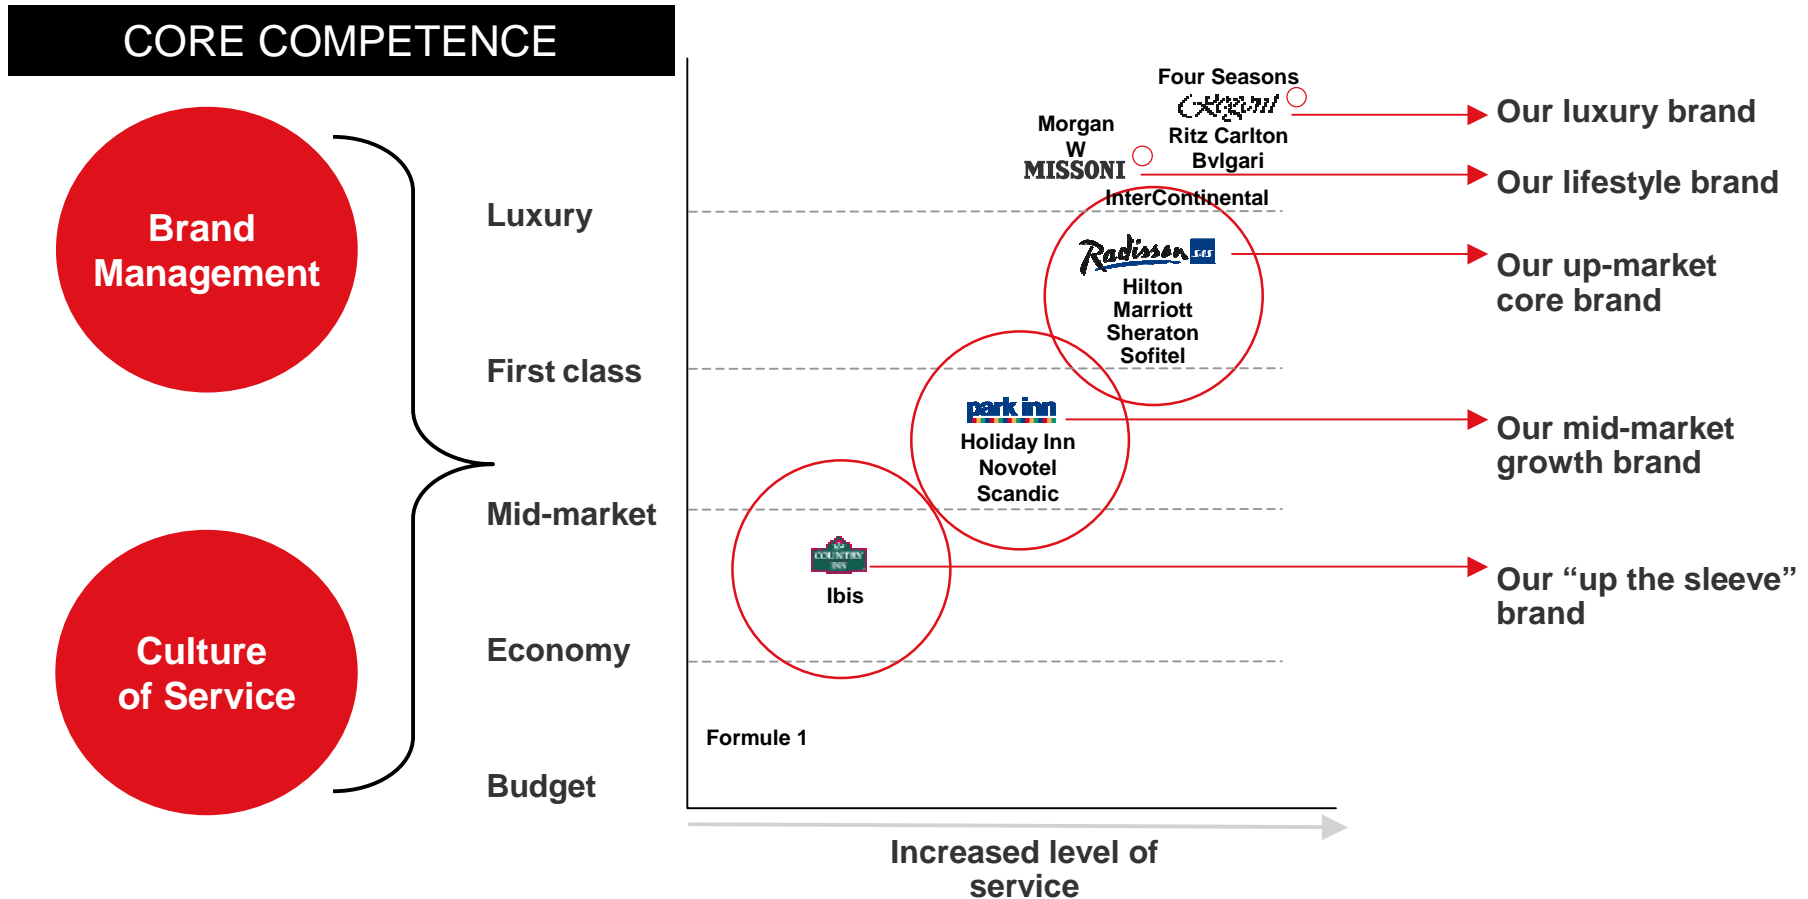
CORE COMPETENCE

Brand Management

Culture of Service

Luxury

First class

Mid-market

Economy

Budget

Four Seasons

Regent

Ritz Carlton

Bvlgari

Morgan

W

MISSONI

InterContinental

Radisson SAS

Hilton

Marriott

Sheraton

Sofitel

park inn

Holiday Inn

Novotel

Scandic

COUNTRY INN

Ibis

Formule 1

Our luxury brand

Our lifestyle brand

Our up-market core brand

Our mid-market growth brand

Our “up the sleeve” brand

Increased level of service